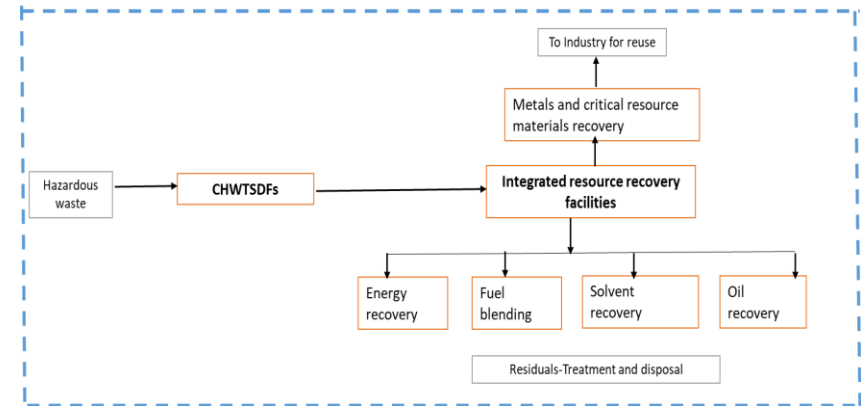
To Industry for reuse

Metals and critical resource materials recovery

Hazardous waste

CHWTSDFs

Integrated resource recovery facilities

Energy recovery

Fuel blending

Solvent recovery

Oil recovery

Residuals-Treatment and disposal